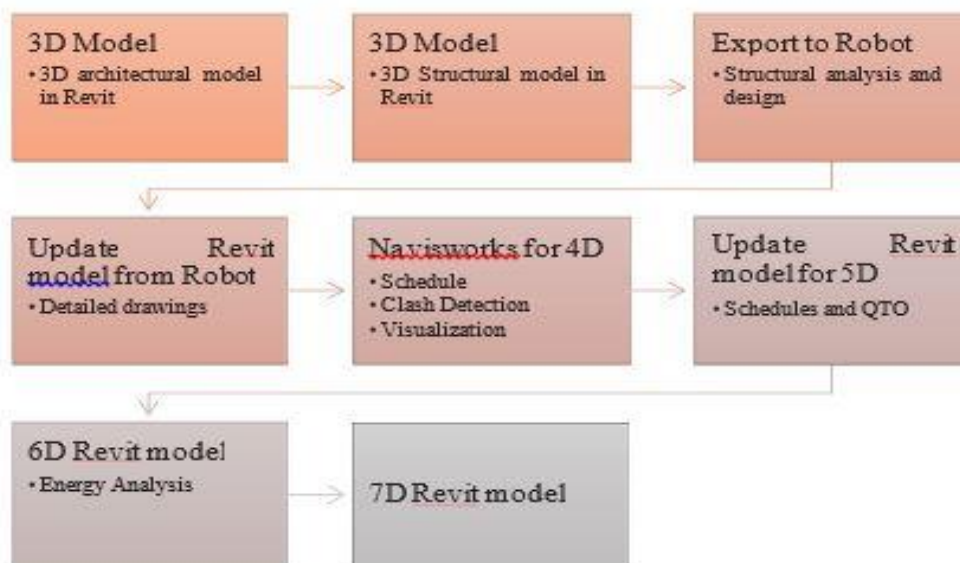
3D Model
• 3D architectural model in Revit

3D Model
• 3D Structural model in Revit

Export to Robot
• Structural analysis and design

Update Revit model from Robot
• Detailed drawings

Navisworks for 4D
• Schedule
• Clash Detection
• Visualization

Update Revit model for 5D
• Schedules and QTO

6D Revit model
• Energy Analysis

7D Revit model